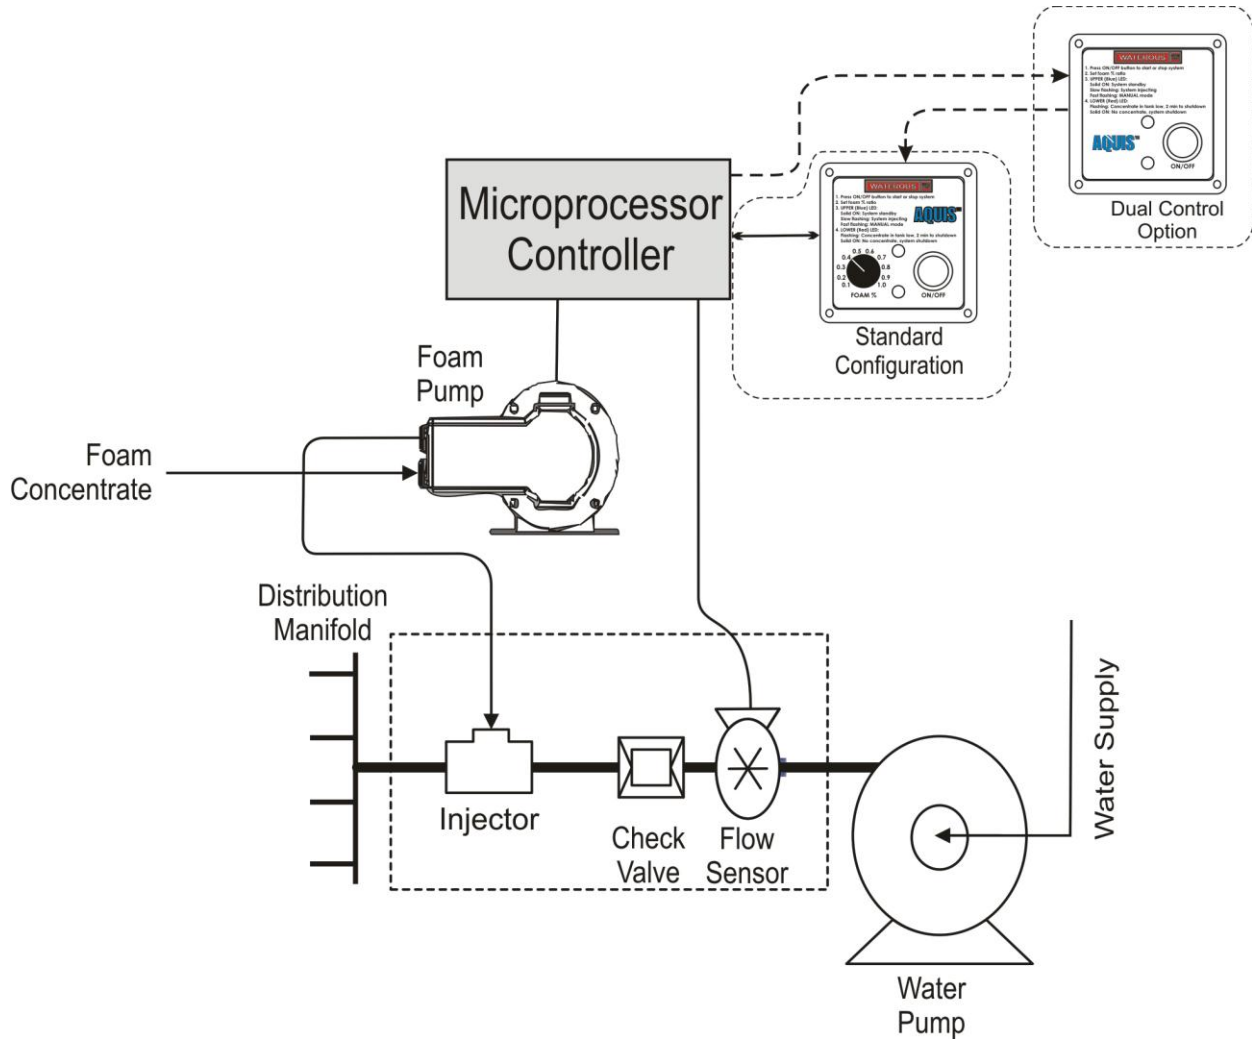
WATEROUS

1. Press ON/OFF button to start or stop system
2. Set foam % ratio
3. UPPER (Blue) LED:
Solid ON: System standby
Slow flashing: System injecting
Fast flashing: MANUAL mode
4. LOWER (Red) LED:
Flashing: Concentrate in tank low, 2 min to shutdown
Solid ON: No concentrate, system shutdown

AQUIS

ON/OFF

Dual Control Option

Microprocessor Controller

WATEROUS

1. Press ON/OFF button to start or stop system
2. Set foam % ratio
3. UPPER (Blue) LED:
Solid ON: System standby
Slow flashing: System injecting
Fast flashing: MANUAL mode
4. LOWER (Red) LED:
Flashing: Concentrate in tank low, 2 min to shutdown
Solid ON: No concentrate, system shutdown

AQUIS

0.5 0.6
0.4 0.7
0.3 0.8
0.2 0.9
0.1 1.0
FOAM %

ON/OFF

Standard Configuration

Foam Pump

Foam Concentrate

Distribution Manifold

Injector

Check Valve

Flow Sensor

Water Supply

Water Pump